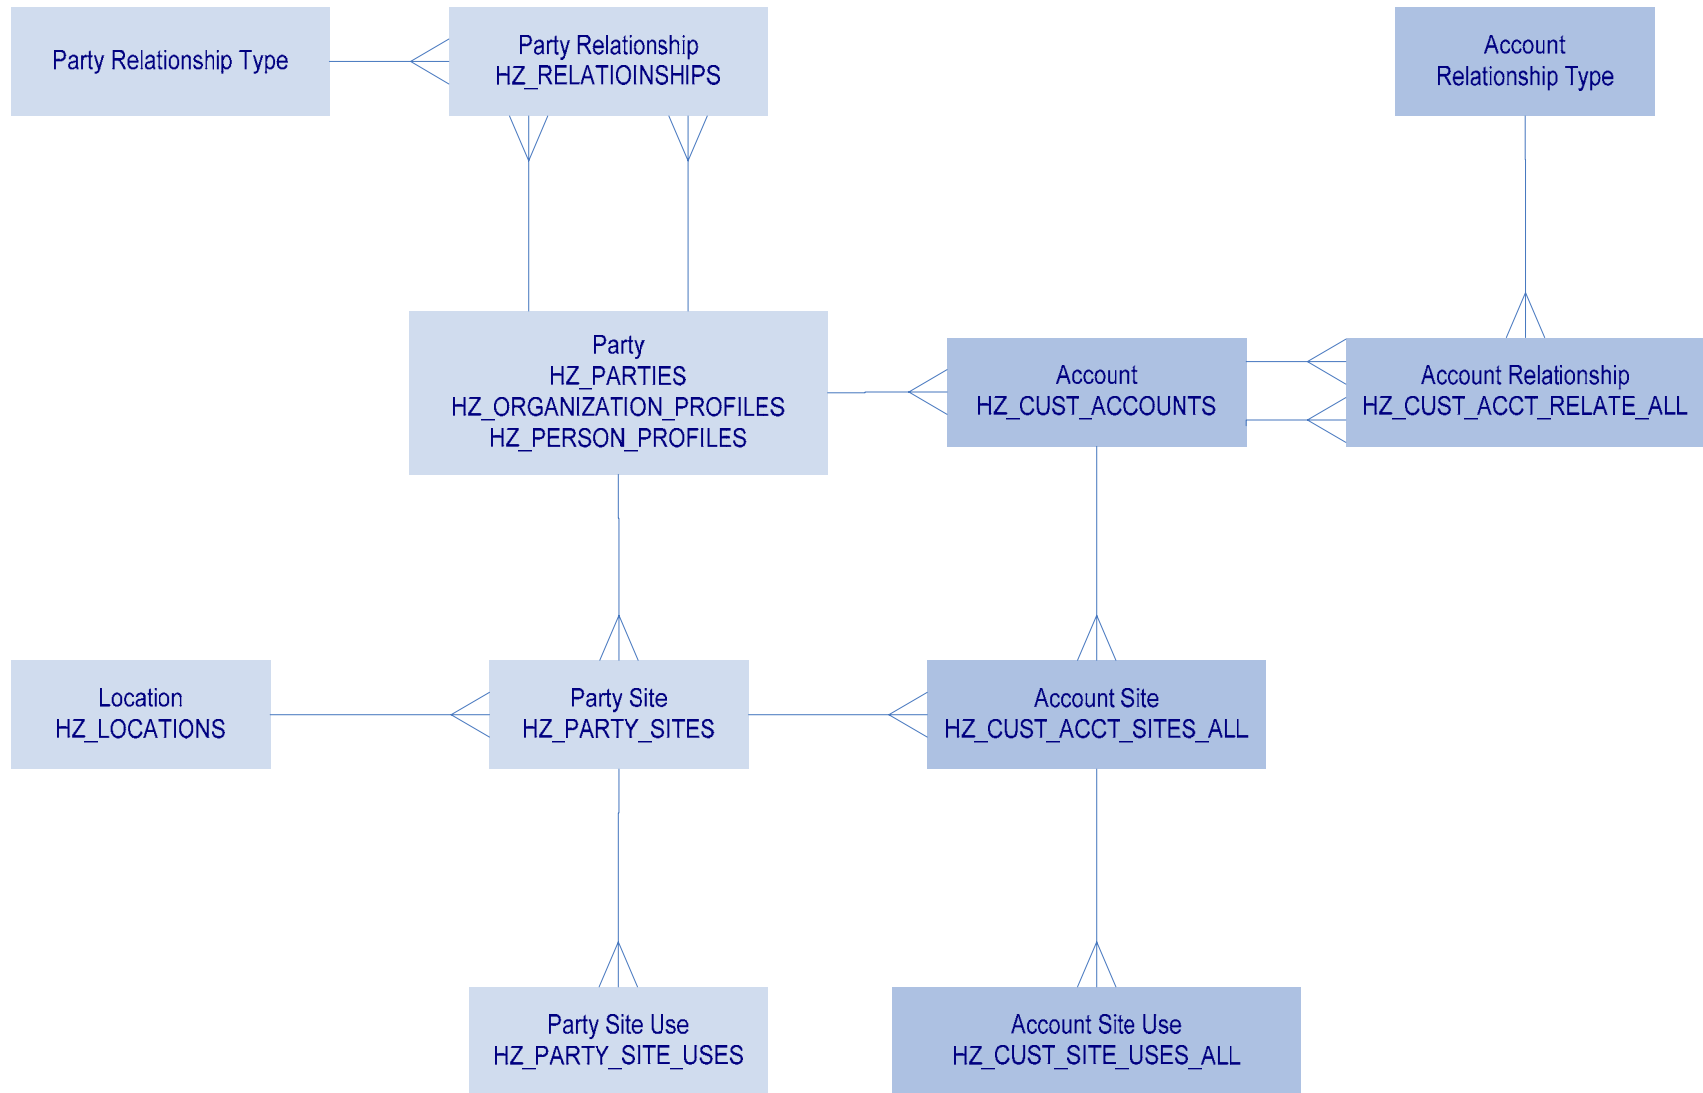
Party Relationship Type

Party Relationship
HZ_RELATIOINSHIPS

Account
Relationship Type

Party
HZ_PARTIES
HZ_ORGANIZATION_PROFILES
HZ_PERSON_PROFILES

Account
HZ_CUST_ACCOUNTS

Account Relationship
HZ_CUST_ACCT_RELATE_ALL

Location
HZ_LOCATIONS

Party Site
HZ_PARTY_SITES

Account Site
HZ_CUST_ACCT_SITES_ALL

Party Site Use
HZ_PARTY_SITE_USES

Account Site Use
HZ_CUST_SITE_USES_ALL